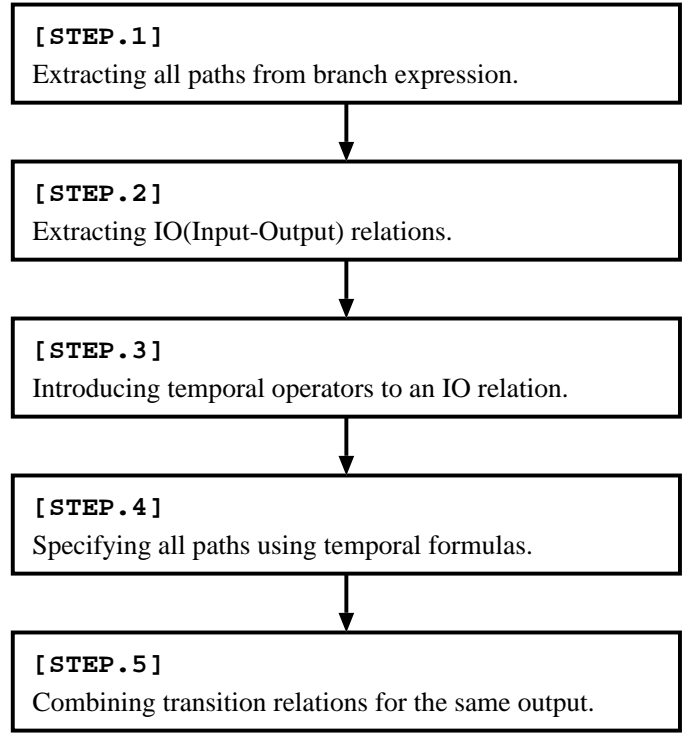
[STEP.1]
Extracting all paths from branch expression.

[STEP.2]
Extracting IO(Input-Output) relations.

[STEP.3]
Introducing temporal operators to an IO relation.

[STEP.4]
Specifying all paths using temporal formulas.

[STEP.5]
Combining transition relations for the same output.